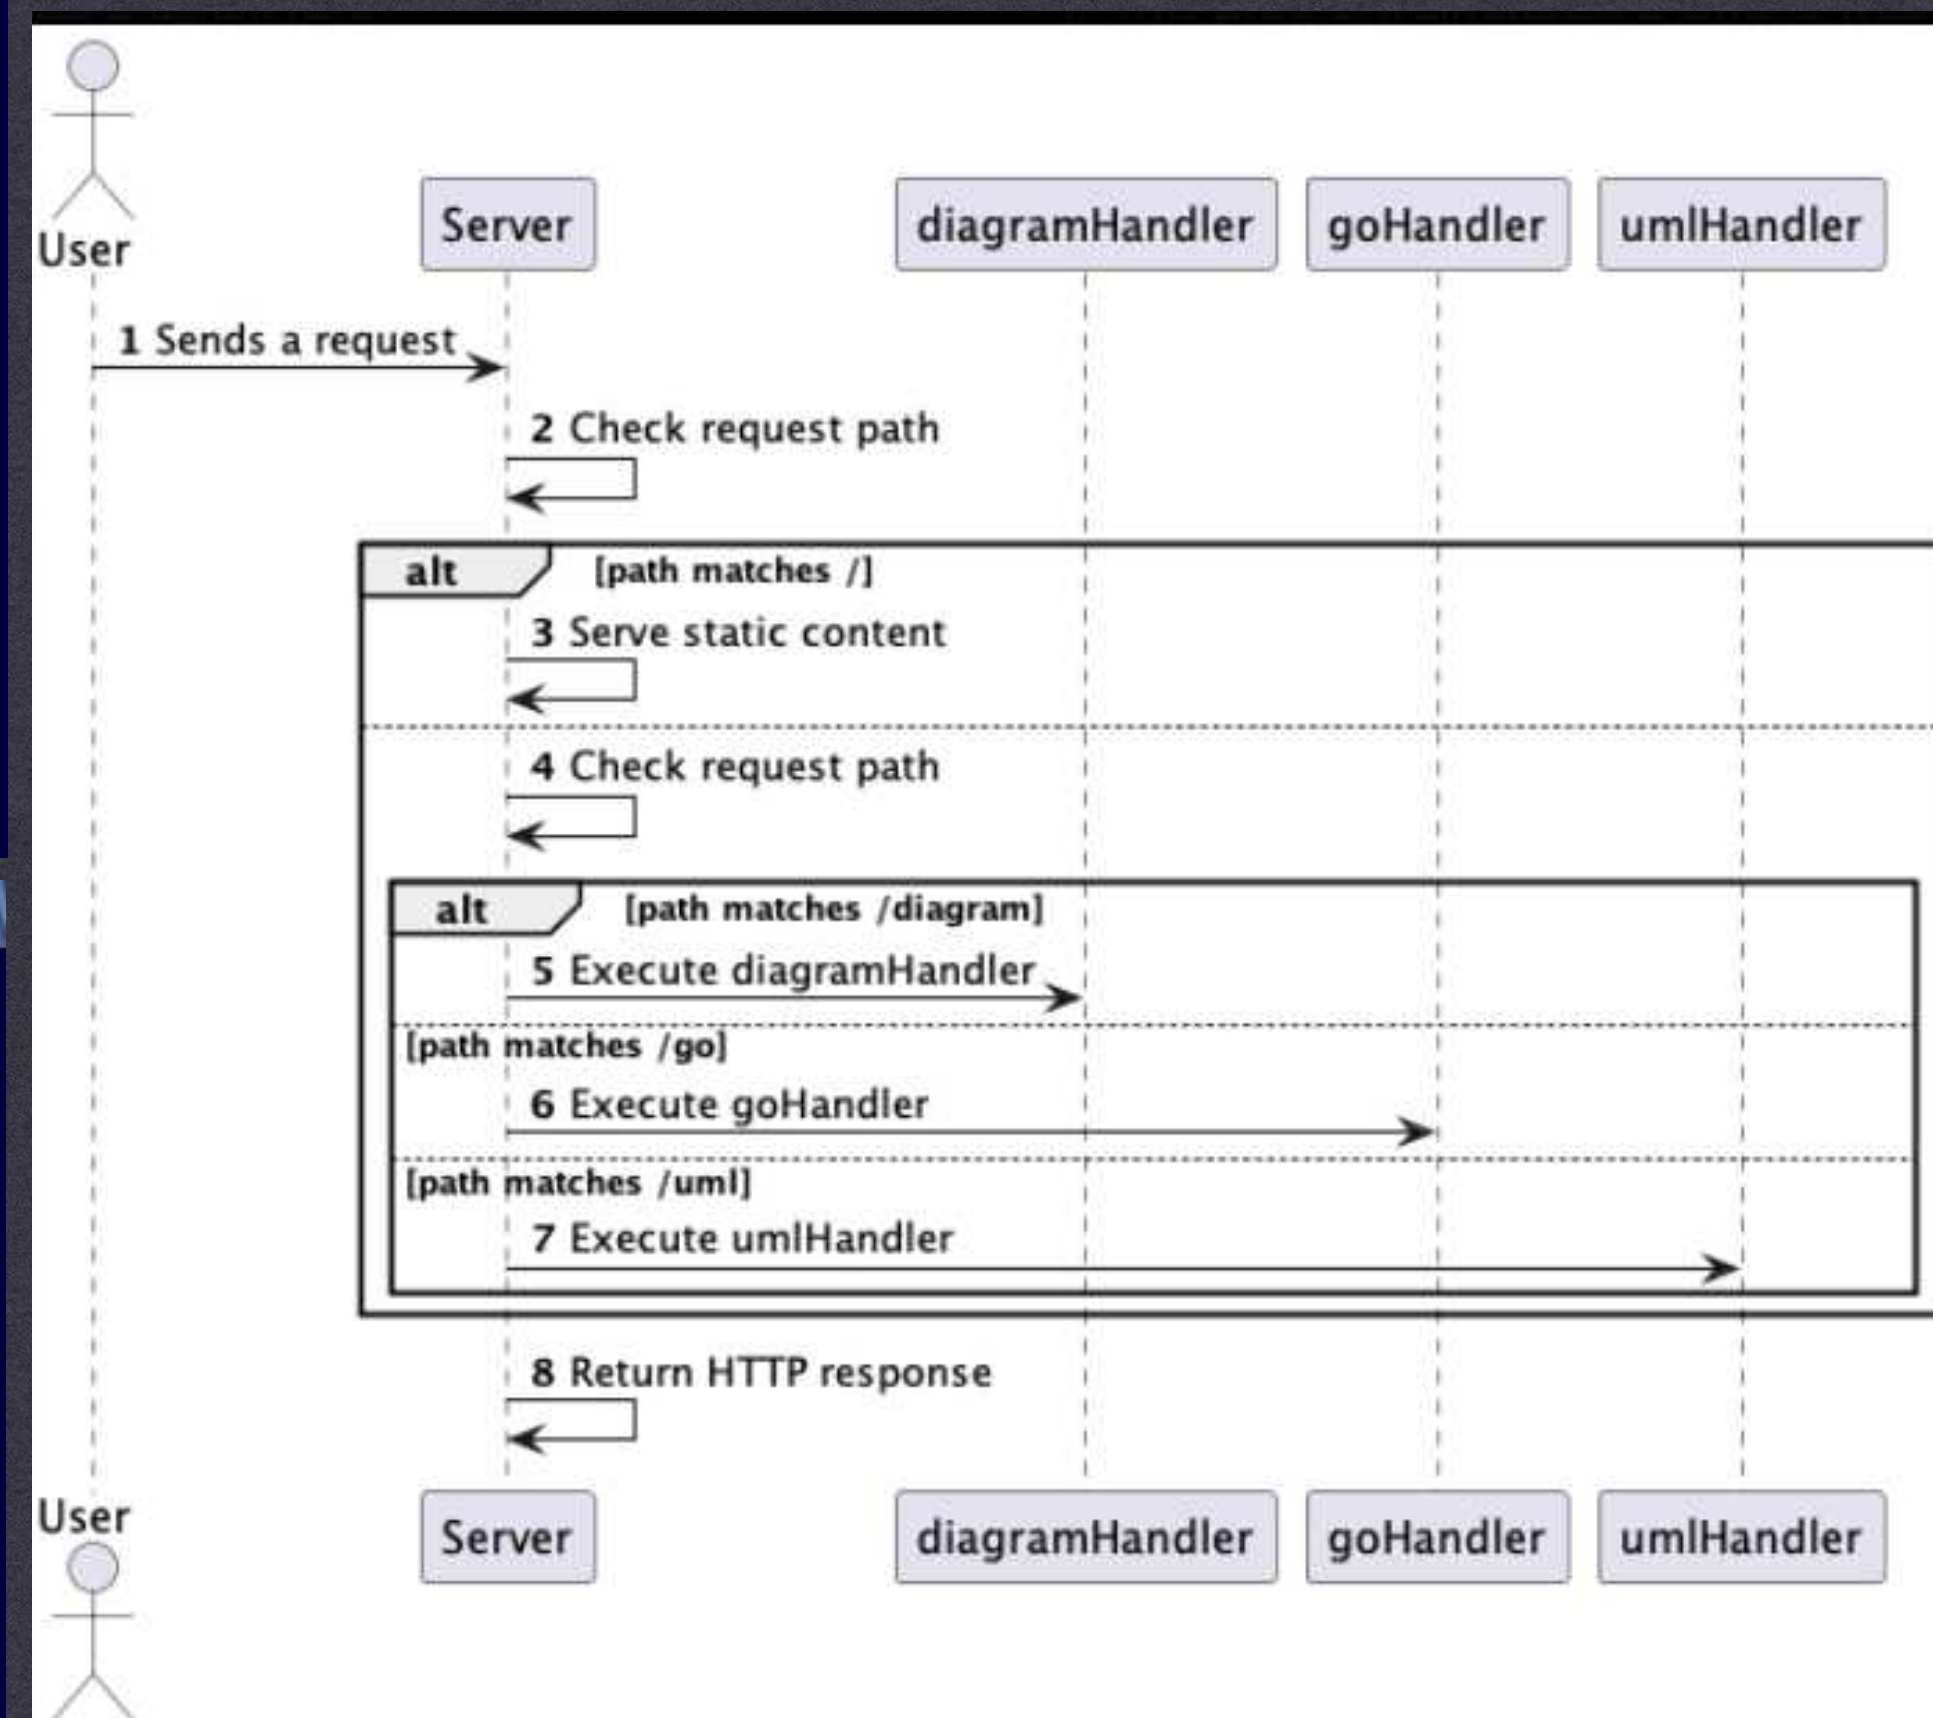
User

Server

diagramHandler

goHandler

umlHandler

1 Sends a request

2 Check request path

alt [path matches /]

3 Serve static content

4 Check request path

alt [path matches /diagram]

5 Execute diagramHandler

[path matches /go]

6 Execute goHandler

[path matches /uml]

7 Execute umlHandler

8 Return HTTP response

User

Server

diagramHandler

goHandler

umlHandler